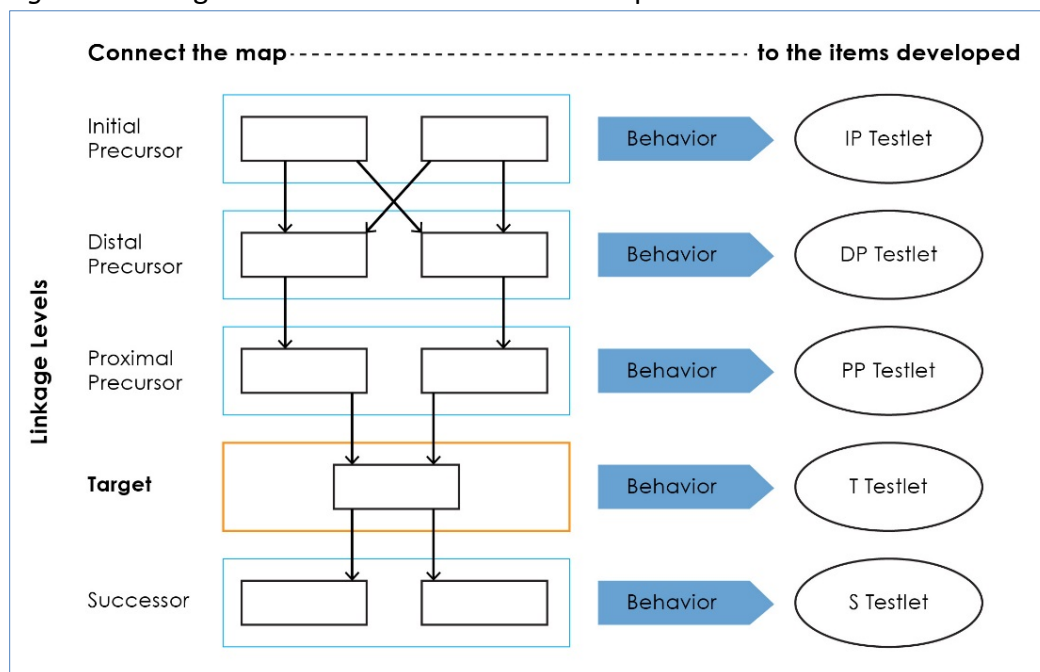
Connect the map to the items developed

Linkage Levels

Initial Precursor

Behavior

IP Testlet

Distal Precursor

Behavior

DP Testlet

Proximal Precursor

Behavior

PP Testlet

Target

Behavior

T Testlet

Successor

Behavior

S Testlet